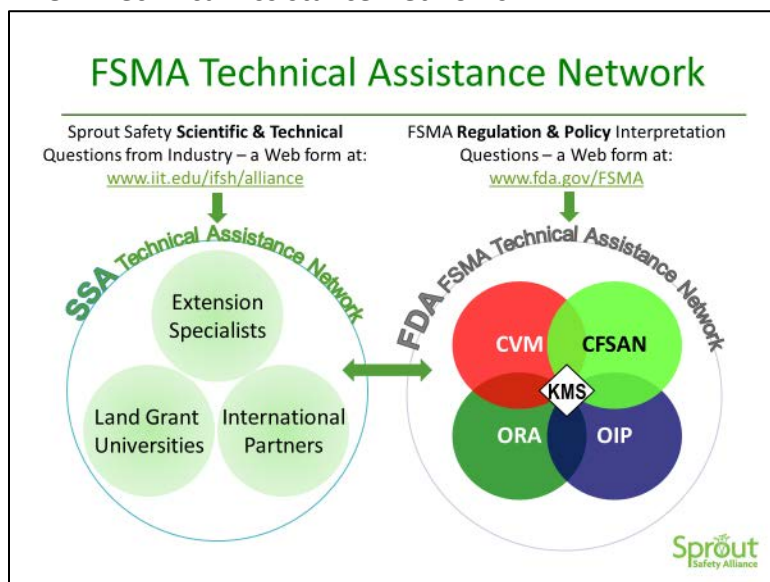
FSMA Technical Assistance Network

Sprout Safety **Scientific & Technical** Questions from Industry – a Web form at: www.iit.edu/ifsh/alliance

FSMA **Regulation & Policy** Interpretation Questions – a Web form at: www.fda.gov/FSMA

SSA Technical Assistance Network

Extension Specialists

Land Grant Universities

International Partners

FDA FSMA Technical Assistance Network

CVM

CFSAN

KMS

ORA

OIP

Sprout Safety Alliance